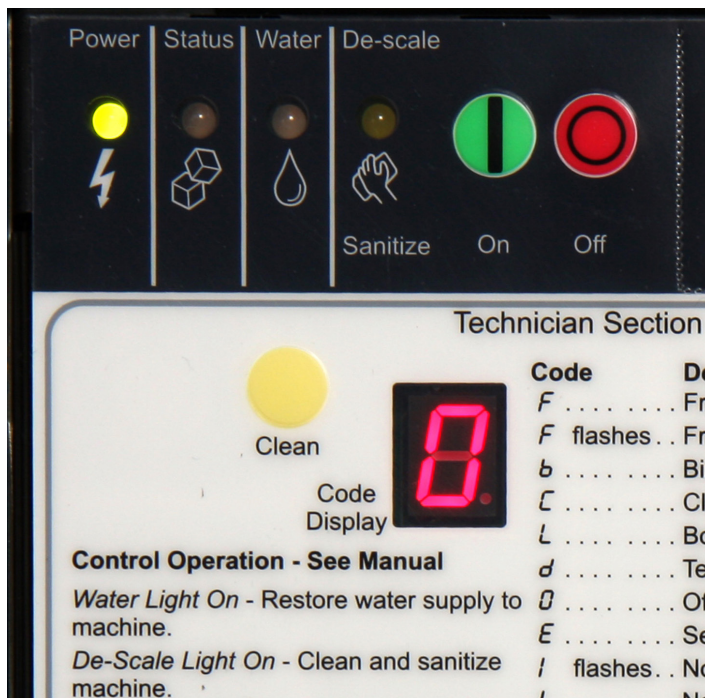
Power | Status | Water | De-scale

Sanitize On Off

Technician Section

Clean

Code Display

| Code | De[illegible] |
|---|---|
| F . . . . . . . . | Fr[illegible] |
| F flashes . . | Fr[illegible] |
| b . . . . . . . . | Bi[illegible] |
| C . . . . . . . . | Cl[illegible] |
| L . . . . . . . . | Bo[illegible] |
| d . . . . . . . . | Te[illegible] |
| 0 . . . . . . . . | Of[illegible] |
| E . . . . . . . . | Se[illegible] |
| I flashes . . | No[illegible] |

Control Operation - See Manual

Water Light On - Restore water supply to machine.

De-Scale Light On - Clean and sanitize machine.